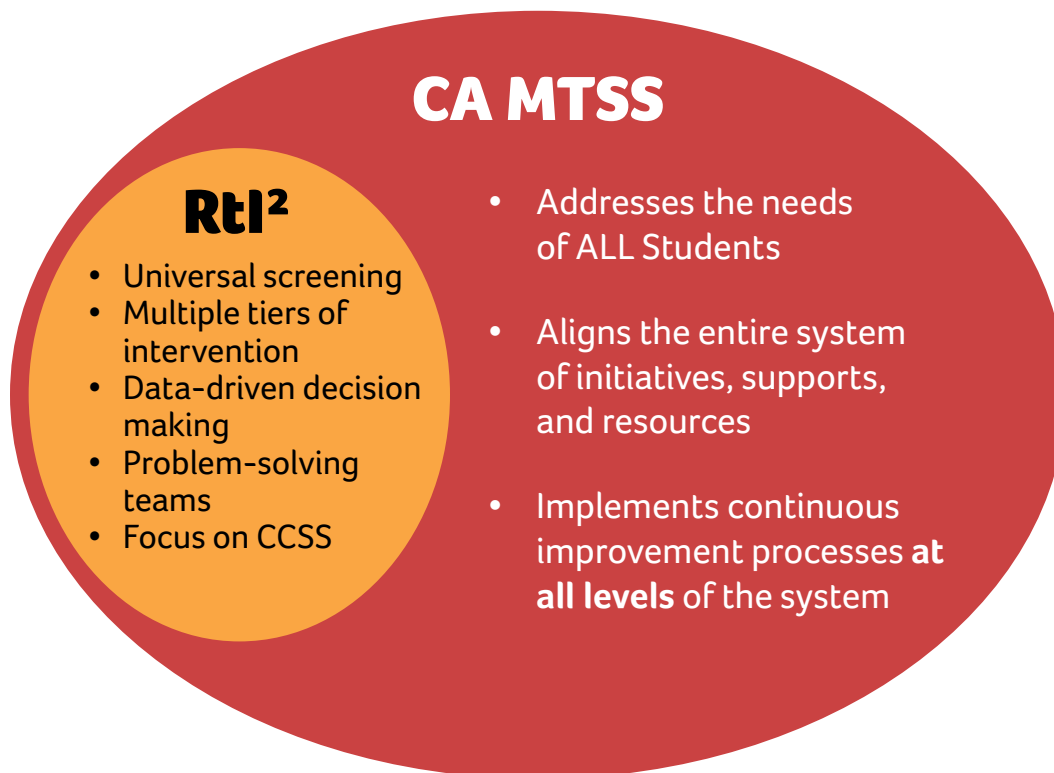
CA MTSS

RtI²

- Universal screening
- Multiple tiers of intervention
- Data-driven decision making
- Problem-solving teams
- Focus on CCSS

- Addresses the needs of ALL Students
- Aligns the entire system of initiatives, supports, and resources
- Implements continuous improvement processes **at all levels** of the system